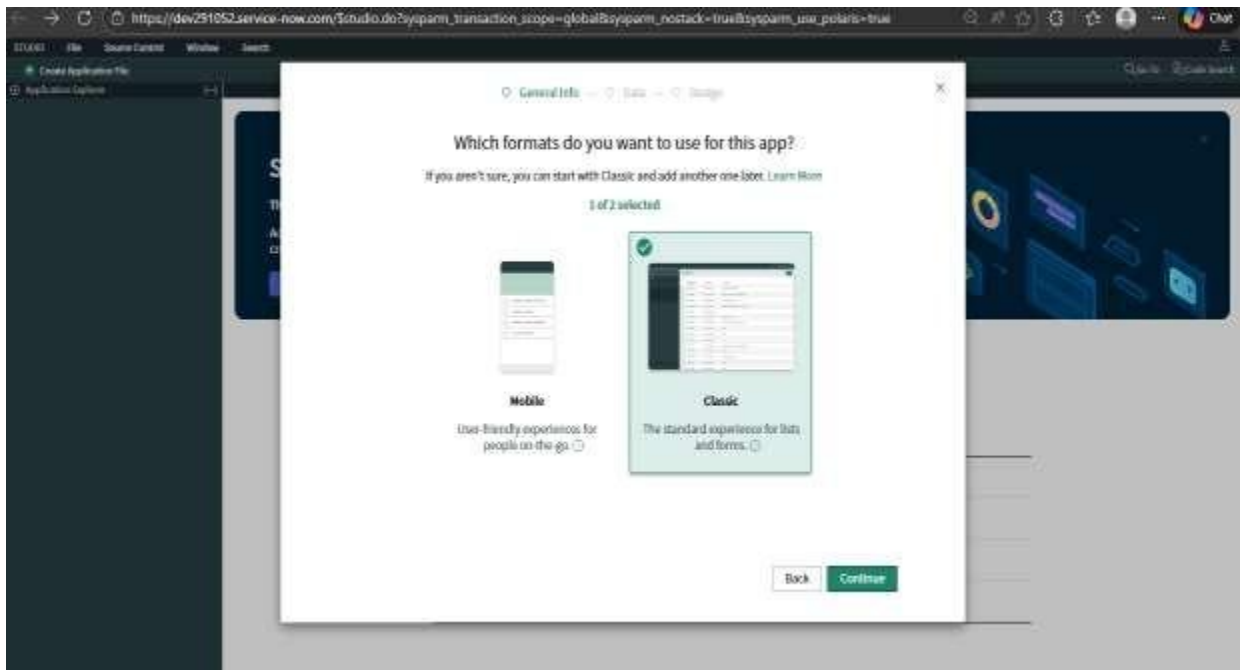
https://dev291052.service-now.com/$studio.do?sysparm_transaction_scope=global&sysparm_nostack=true&sysparm_use_polaris=true

Chat

STUDIO File Source Control Window Search

Create Application File

Application Explorer

Go To Code Search

General Info — Data — Design

Which formats do you want to use for this app?

If you aren't sure, you can start with Classic and add another one later. Learn More

1 of 2 selected

Mobile

User-friendly experiences for people on the go.

Classic

The standard experience for lists and forms.

Back Continue